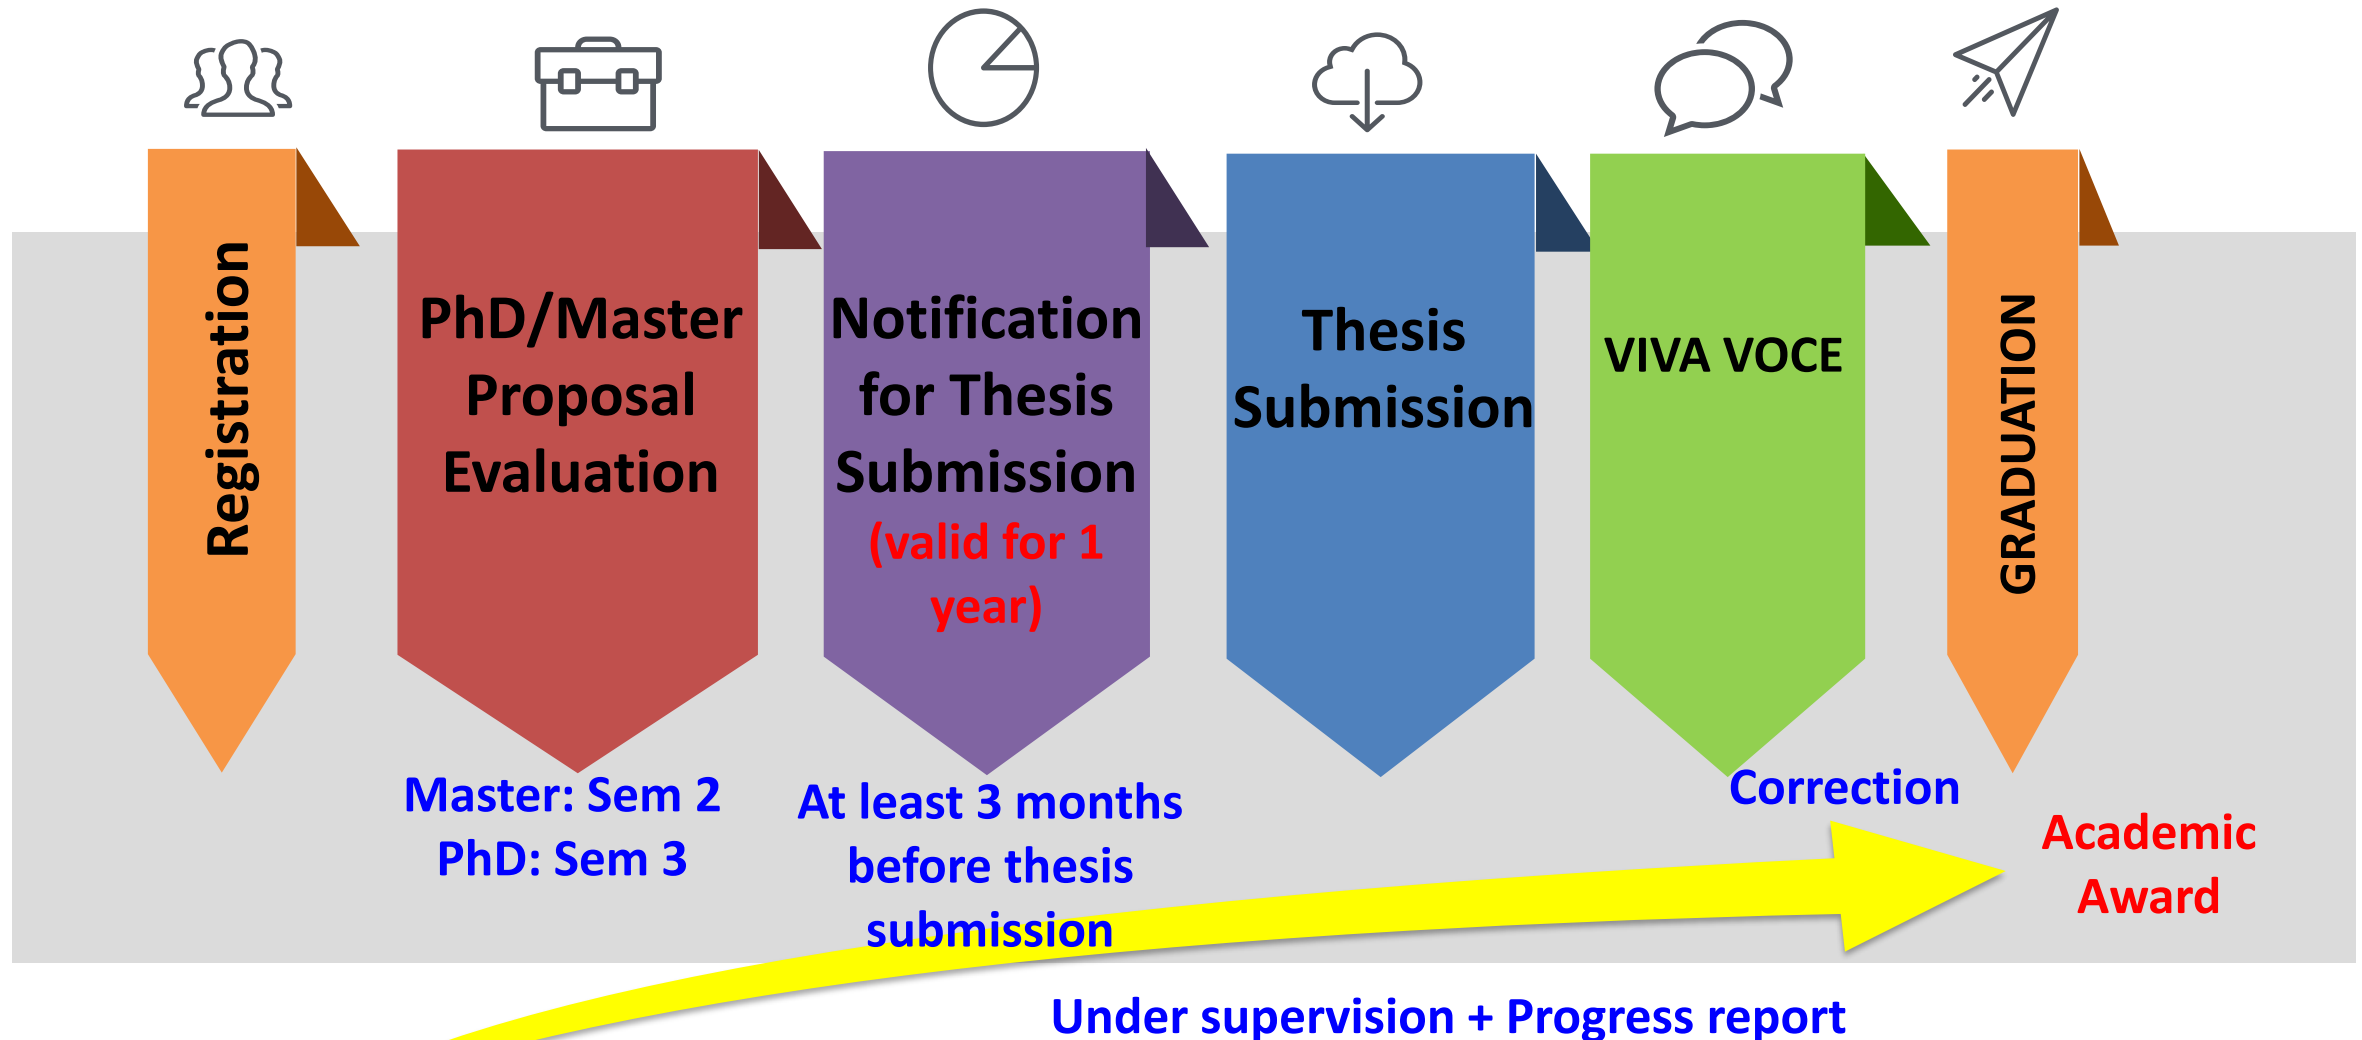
Registration

PhD/Master Proposal Evaluation

Notification for Thesis Submission (valid for 1 year)

Thesis Submission

VIVA VOCE

GRADUATION

Master: Sem 2
PhD: Sem 3

At least 3 months before thesis submission

Correction

Academic Award

Under supervision + Progress report